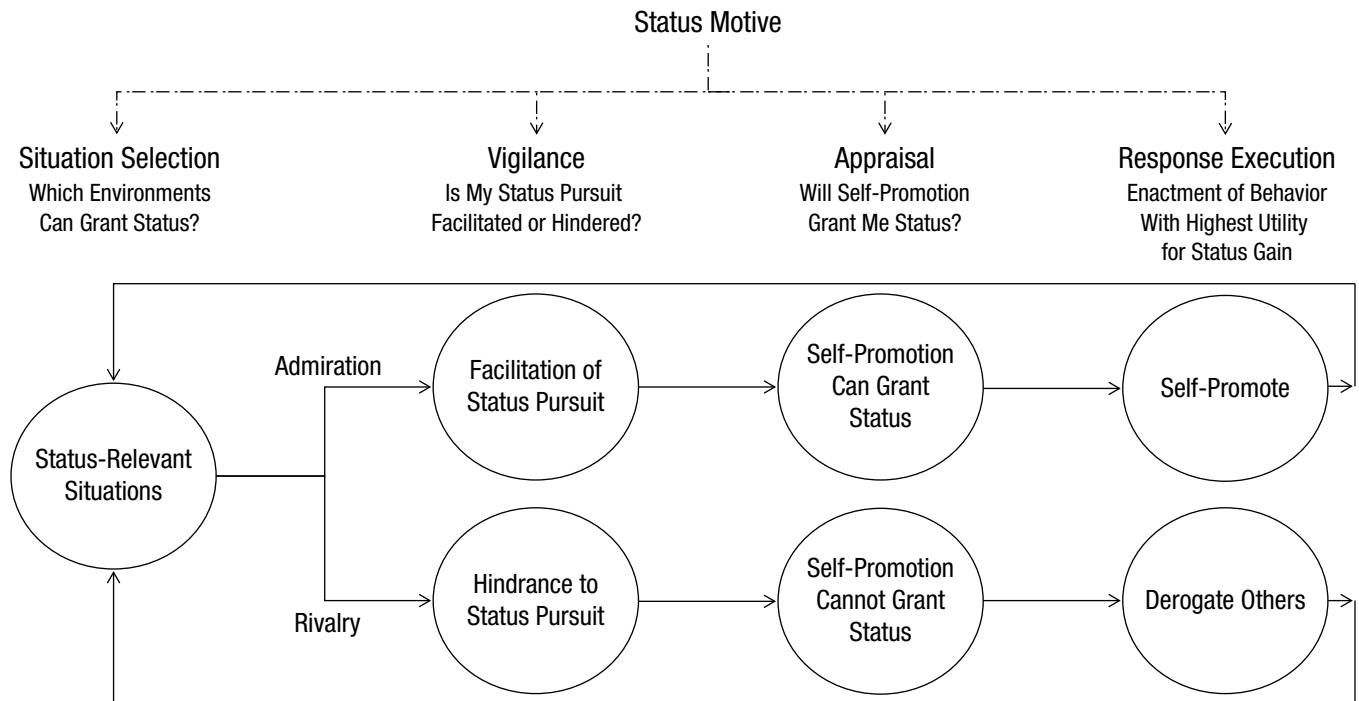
Status Motive

Situation Selection
Which Environments Can Grant Status?

Vigilance
Is My Status Pursuit Facilitated or Hindered?

Appraisal
Will Self-Promotion Grant Me Status?

Response Execution
Enactment of Behavior With Highest Utility for Status Gain

Status-Relevant Situations

Admiration

Facilitation of Status Pursuit

Self-Promotion Can Grant Status

Self-Promote

Rivalry

Hindrance to Status Pursuit

Self-Promotion Cannot Grant Status

Derogate Others